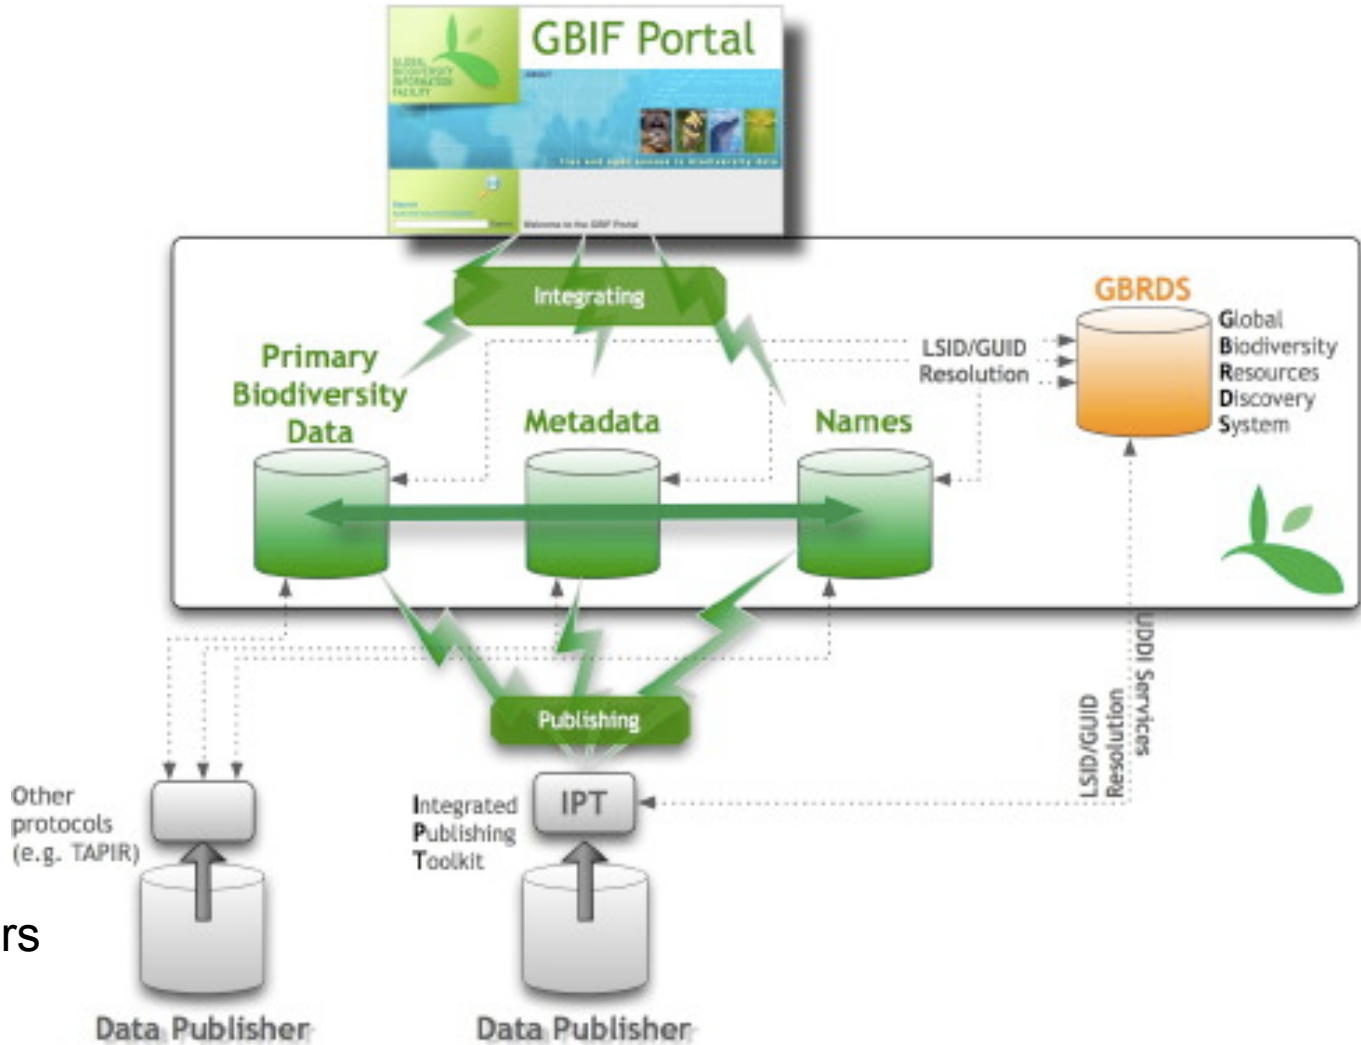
GBIF Portal

GLOBAL BIODIVERSITY INFORMATION FACILITY

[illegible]

Free and open access to biodiversity data

Search

Welcome to the GBIF Portal

Integrating

GBRDS

Global Biodiversity Resources Discovery System

LSID/GUID Resolution

Primary Biodiversity Data

Metadata

Names

UDDI Services

LSID/GUID Resolution

Publishing

Other protocols (e.g. TAPIR)

Integrated Publishing Toolkit

IPT

rs

Data Publisher

Data Publisher